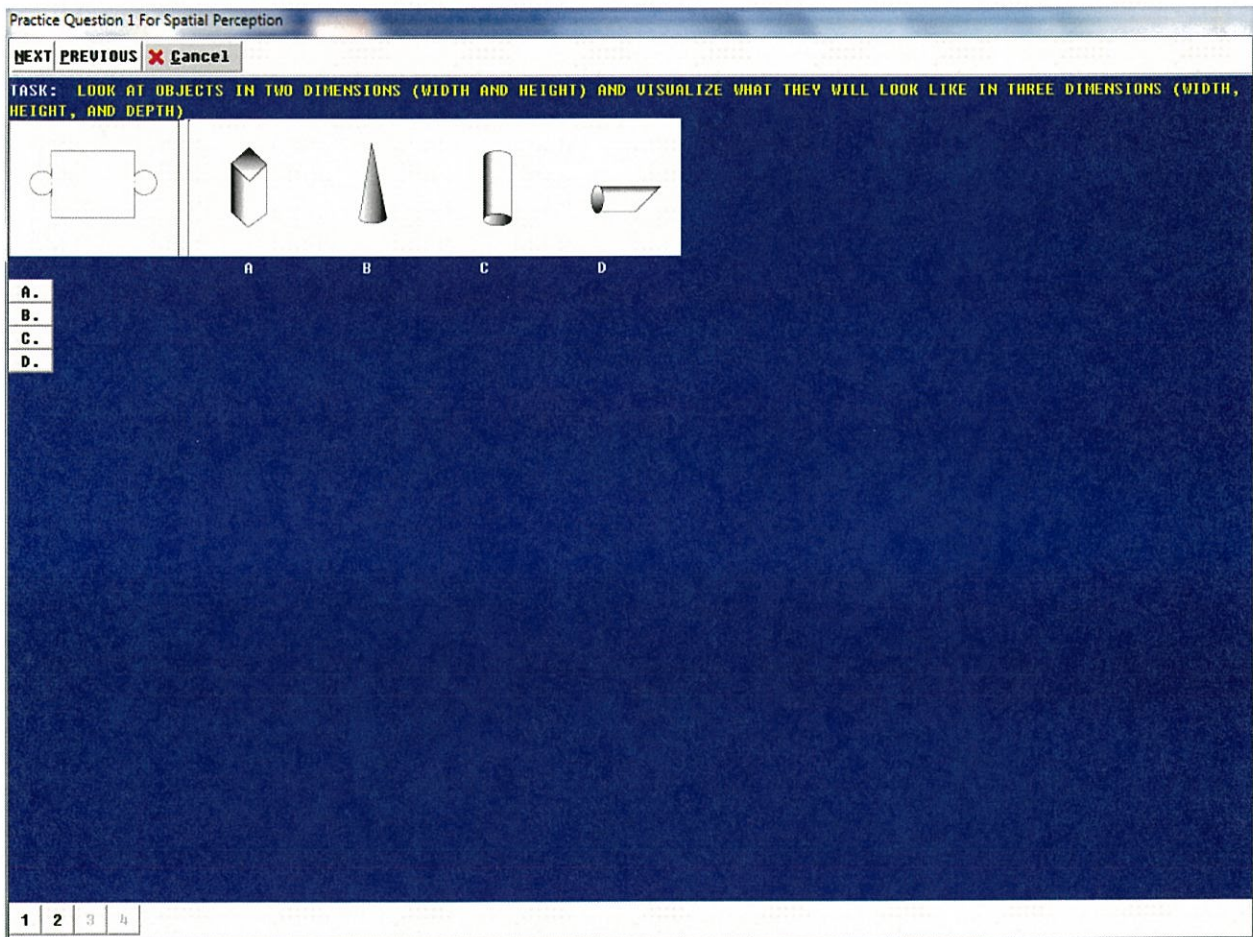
Practice Question 1 For Spatial Perception

NEXT PREVIOUS Cancel

TASK: LOOK AT OBJECTS IN TWO DIMENSIONS (WIDTH AND HEIGHT) AND VISUALIZE WHAT THEY WILL LOOK LIKE IN THREE DIMENSIONS (WIDTH, HEIGHT, AND DEPTH)

A B C D

A.
B.
C.
D.

1 2 3 4